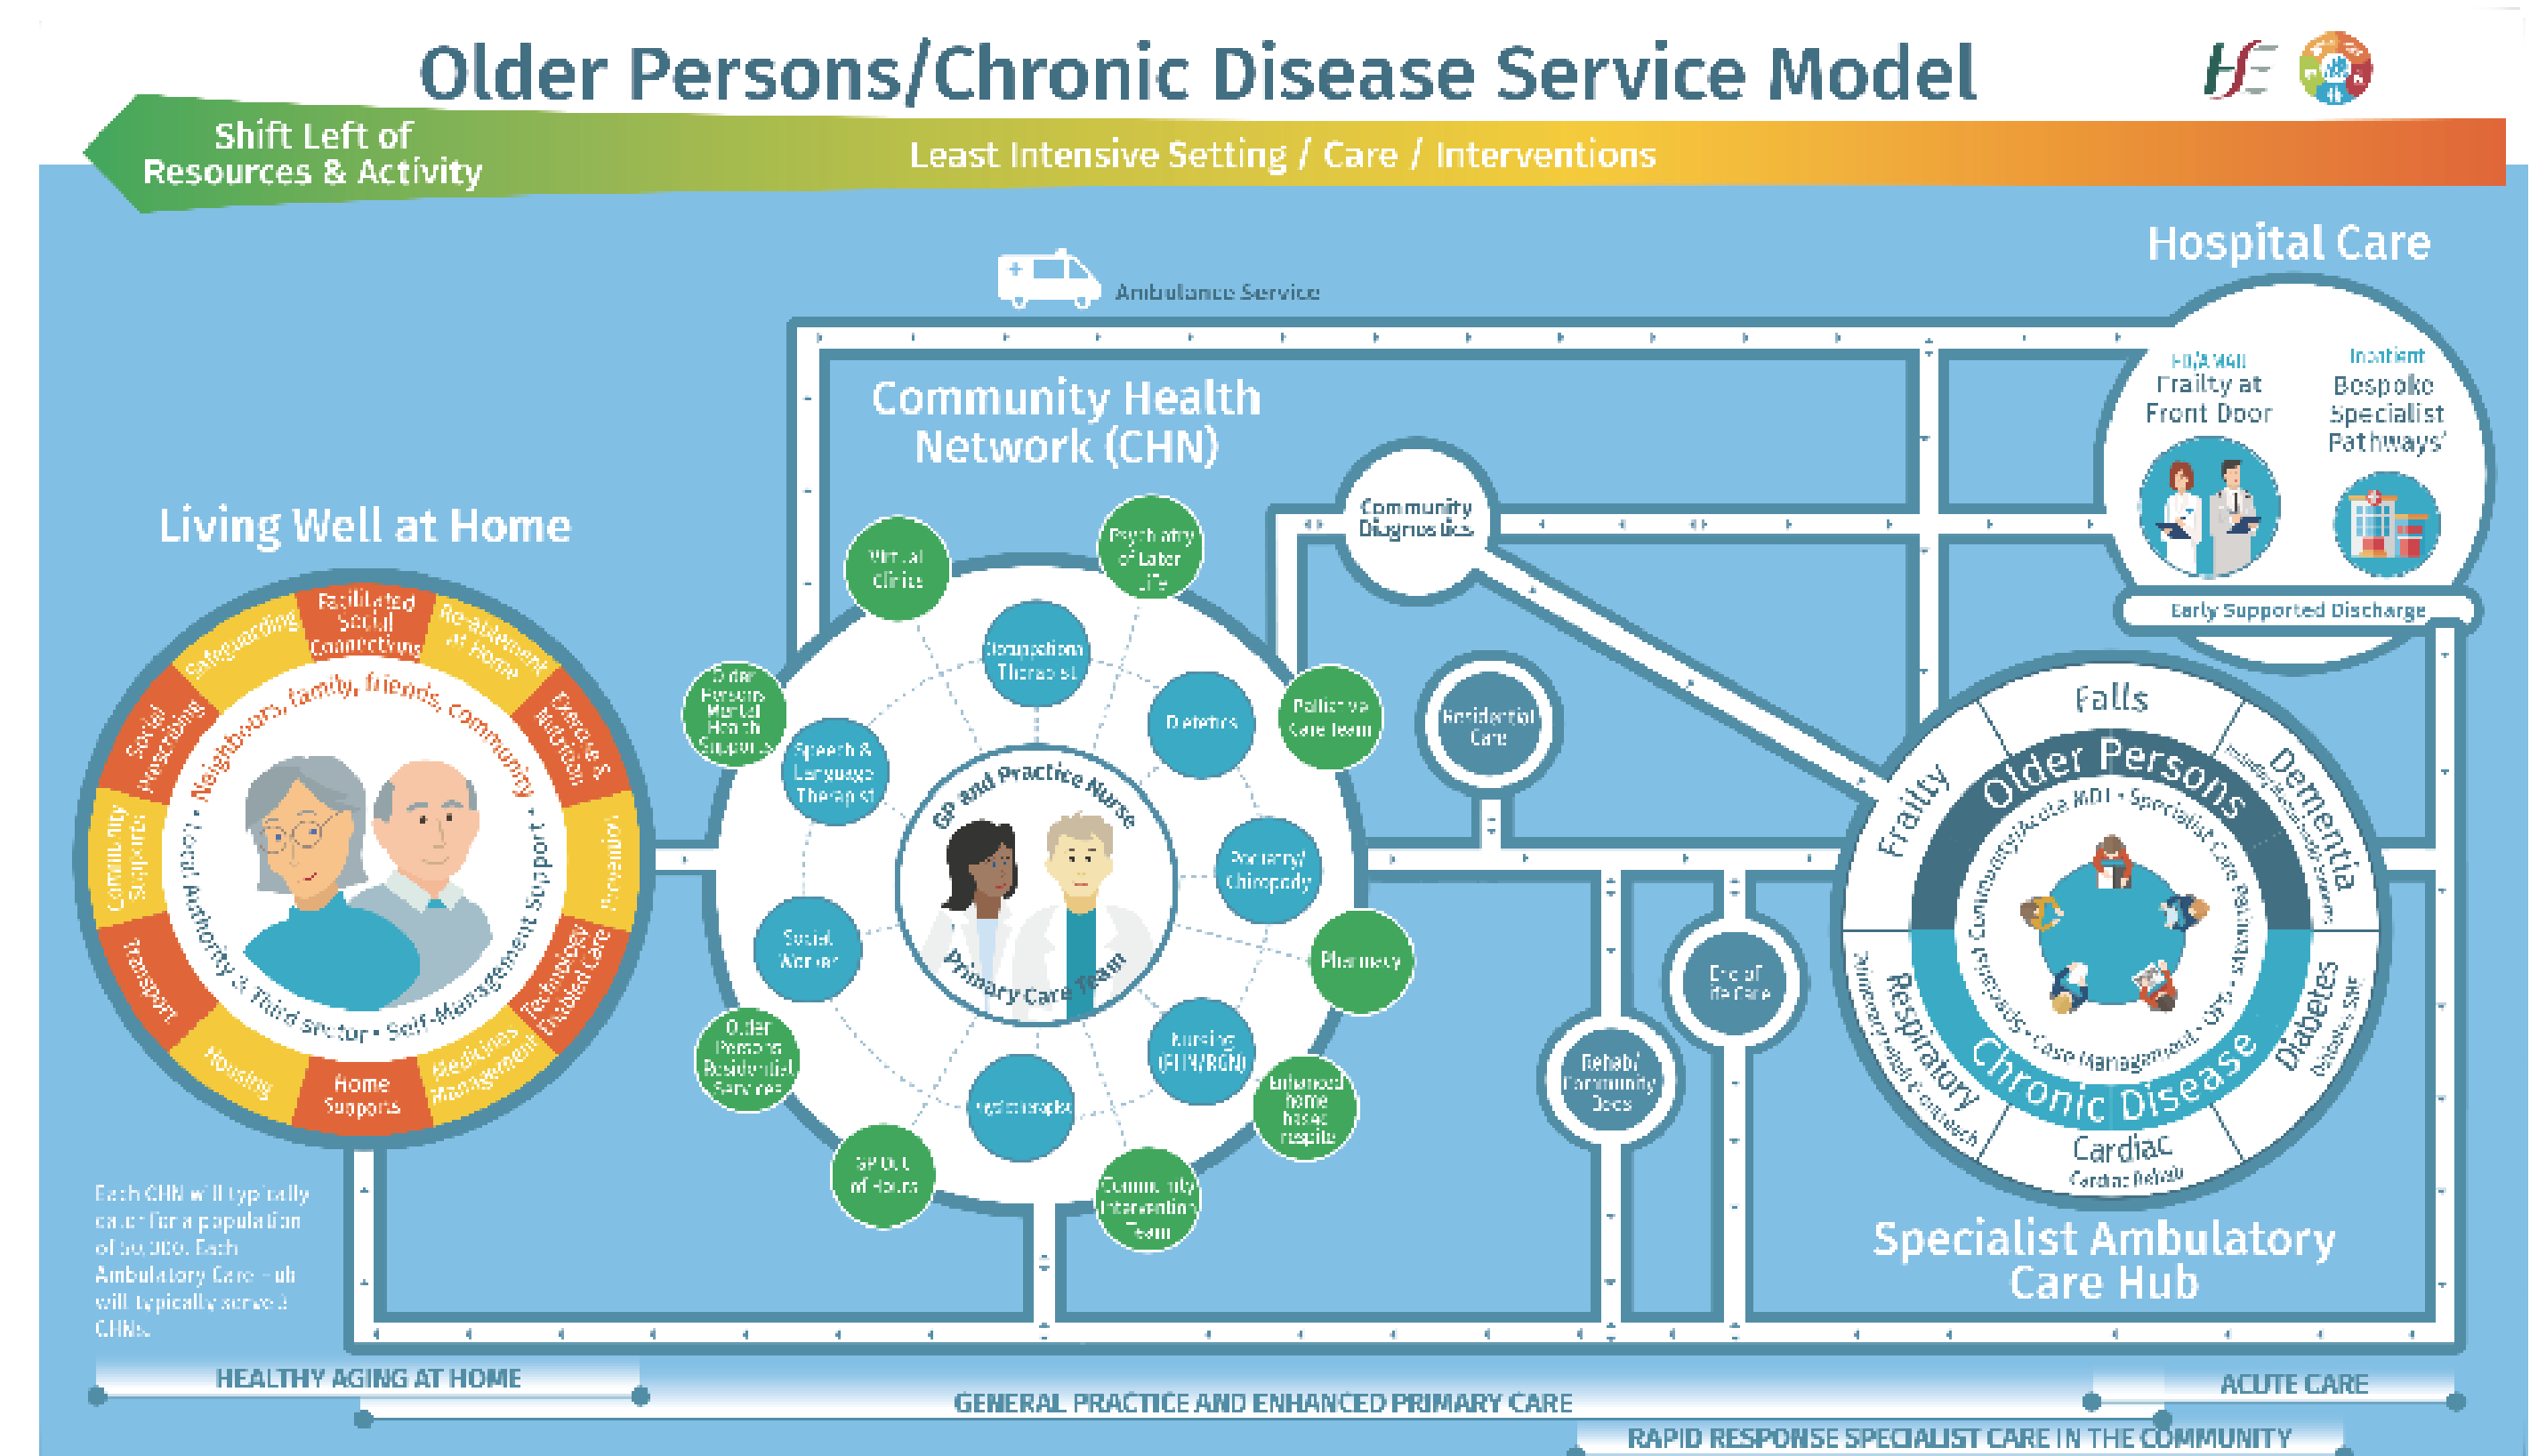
Older Persons/Chronic Disease Service Model

Shift Left of Resources & Activity

Least Intensive Setting / Care / Interventions

Hospital Care

Ambulance Service

Community Health Network (CHN)

ED/AMAU Frailty at Front Door

Inpatient Bespoke Specialist Pathways'

Early Supported Discharge

Living Well at Home

Facilitated Social Connecting

Re-ablement at Home

Exercise & Nutrition

Prevention

Technology Enabled Care

Medicines Management

Home Supports

Housing

Transport

Community Supports

Social Prescribing

Safeguarding

Neighbours, family, friends, community

Local Authority & Third sector • Self-Management Support

Virtual Clinics

Psychiatry of Later Life

Occupational Therapist

Dietetics

Palliative Care Team

Older Persons Mental Health Supports

Speech & Language Therapist

GP and Practice Nurse

Primary Care Team

Podiatry/ Chiropody

Pharmacy

Social Worker

Nursing (PHN/RGN)

Older Persons Residential Services

Physiotherapist

Enhanced home based respite

GP Out of Hours

Community Intervention Team

Community Diagnostics

Residential Care

End of life Care

Rehab/ Community Beds

Falls

Dementia

Frailty

Older Persons

Community/Acute MDT • Specialist Care Pathways

Respiratory

Diabetes

Cardiac

Cardiac Rehab

Chronic Disease

Case Management • OPD

Specialist Ambulatory Care Hub

Each CHN will typically cater for a population of 50,000. Each Ambulatory Care Hub will typically serve 3 CHNs.

HEALTHY AGING AT HOME

GENERAL PRACTICE AND ENHANCED PRIMARY CARE

ACUTE CARE

RAPID RESPONSE SPECIALIST CARE IN THE COMMUNITY